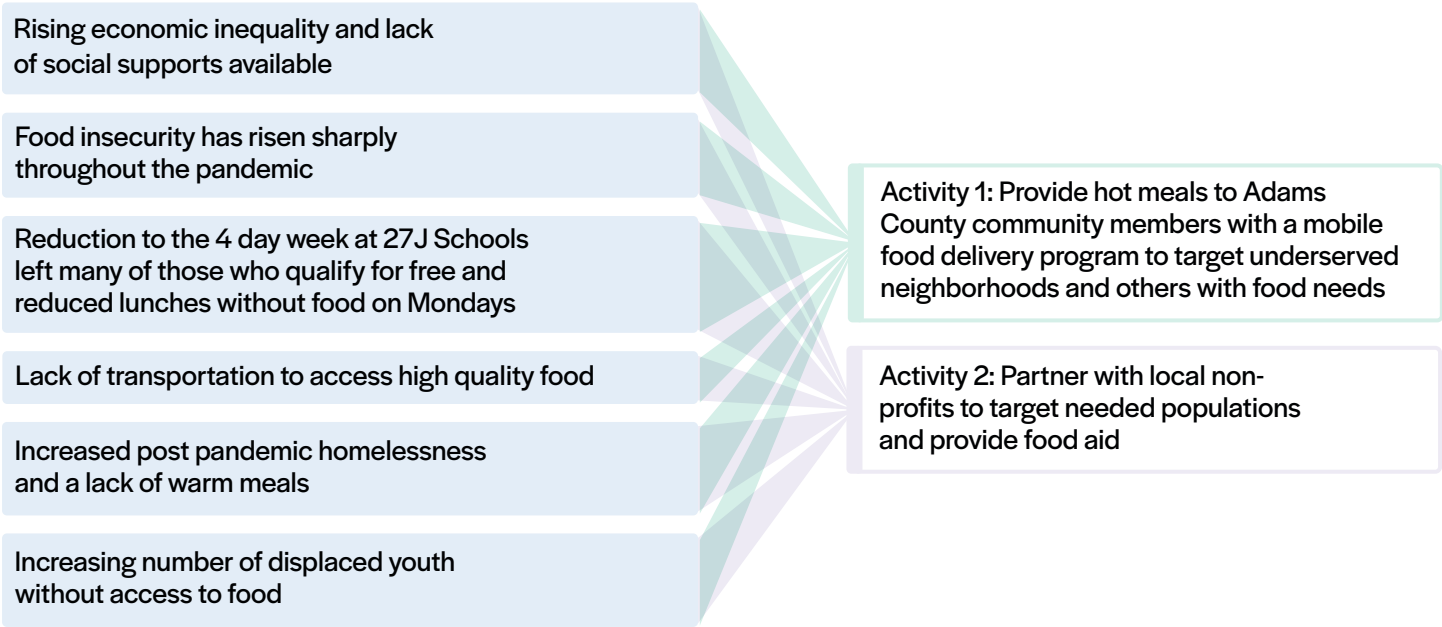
Rising economic inequality and lack of social supports available

Food insecurity has risen sharply throughout the pandemic

Reduction to the 4 day week at 27J Schools left many of those who qualify for free and reduced lunches without food on Mondays

Lack of transportation to access high quality food

Increased post pandemic homelessness and a lack of warm meals

Increasing number of displaced youth without access to food

Activity 1: Provide hot meals to Adams County community members with a mobile food delivery program to target underserved neighborhoods and others with food needs

Activity 2: Partner with local non-profits to target needed populations and provide food aid